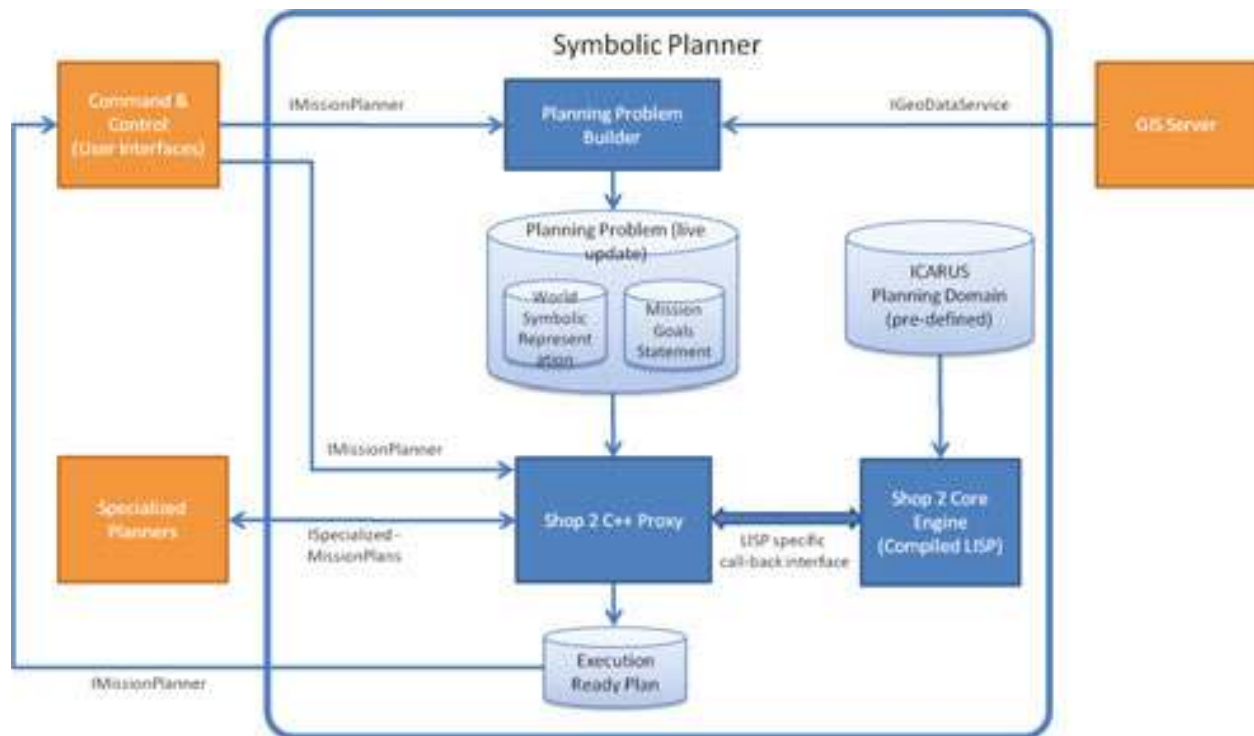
Symbolic Planner

Command & Control (User Interfaces)

IMissionPlanner

Planning Problem Builder

IGeoDataService

GIS Server

Planning Problem (live update)

World Symbolic Represent ation

Mission Goals Statement

ICARUS Planning Domain (pre-defined)

IMissionPlanner

Specialized Planners

ISpecialized-MissionPlans

Shop 2 C++ Proxy

LISP specific call-back interface

Shop 2 Core Engine (Compiled LISP)

Execution Ready Plan

IMissionPlanner